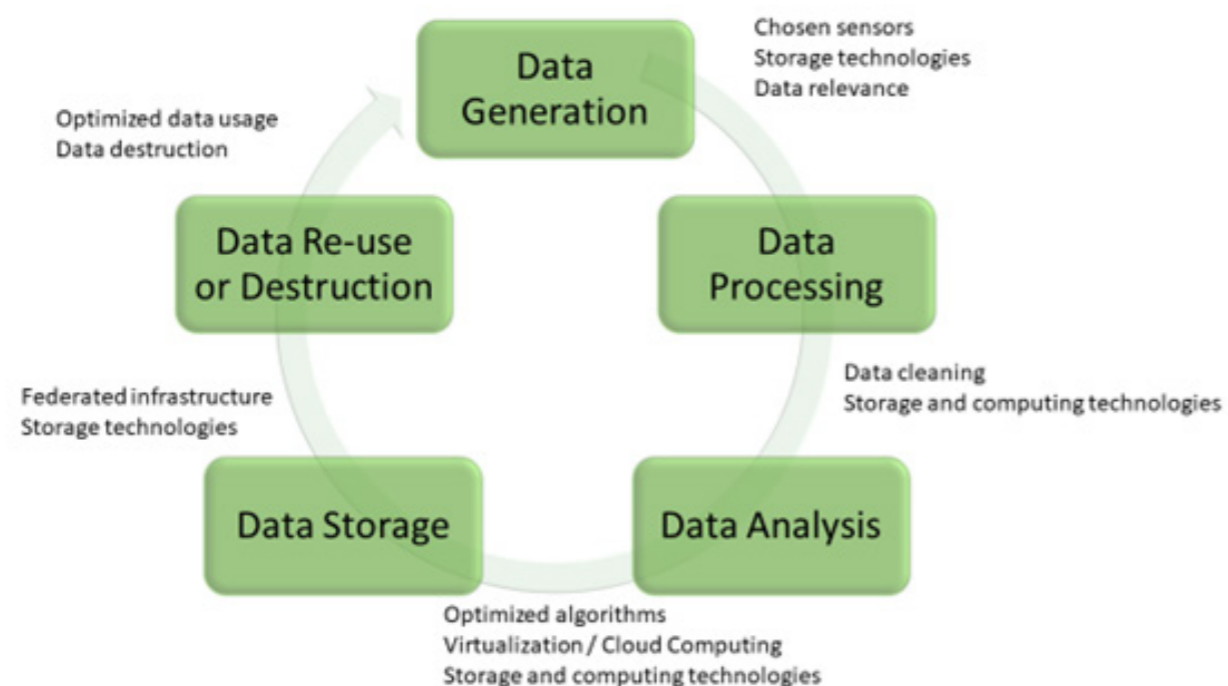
Data Generation

Chosen sensors
Storage technologies
Data relevance

Data Processing

Data cleaning
Storage and computing technologies

Data Analysis

Optimized algorithms
Virtualization / Cloud Computing
Storage and computing technologies

Data Storage

Federated infrastructure
Storage technologies

Data Re-use or Destruction

Optimized data usage
Data destruction